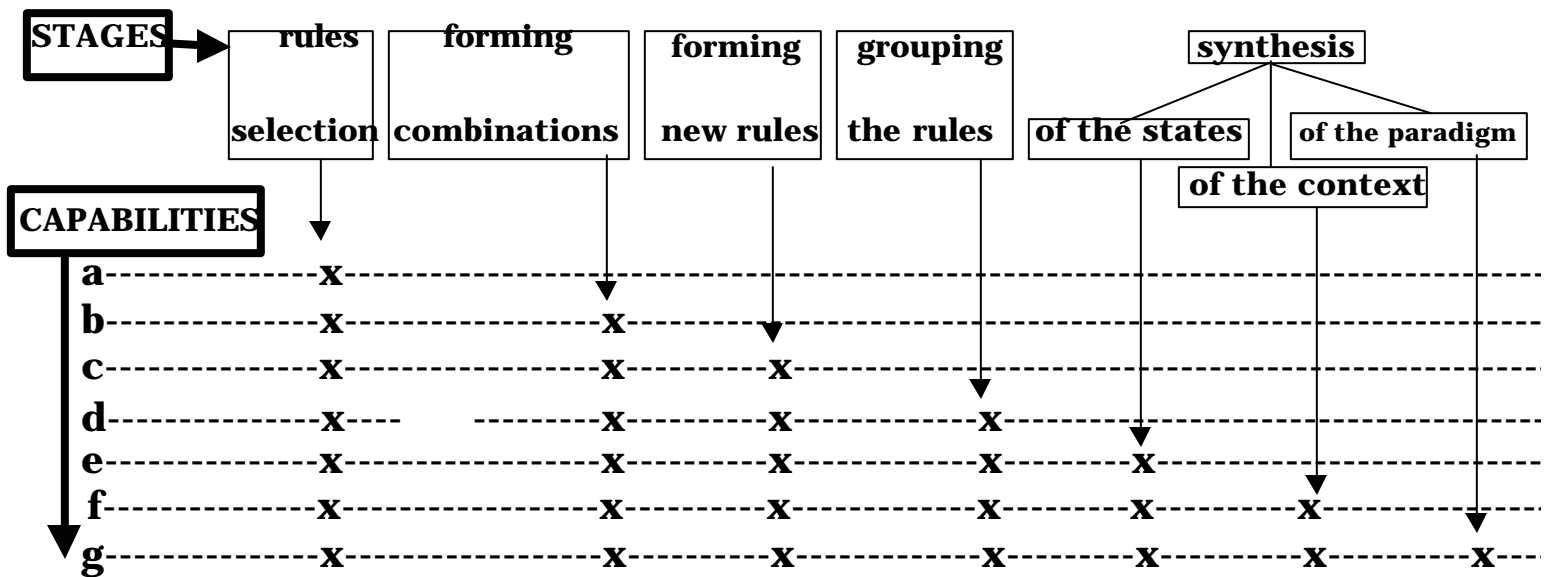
STAGES

rules selection

forming combinations

forming new rules

grouping the rules

synthesis

of the states

of the context

of the paradigm

CAPABILITIES

a------------x---------------------------------------------------------------------
b------------x--------------x-----------------------------------------------------
c------------x--------------x--------x-------------------------------------------
d------------x---- --------x--------x----------x--------------------------------
e------------x--------------x--------x----------x--------x----------------------
f------------x--------------x--------x----------x--------x--------x-------------
g------------x--------------x--------x----------x--------x--------x--------x---